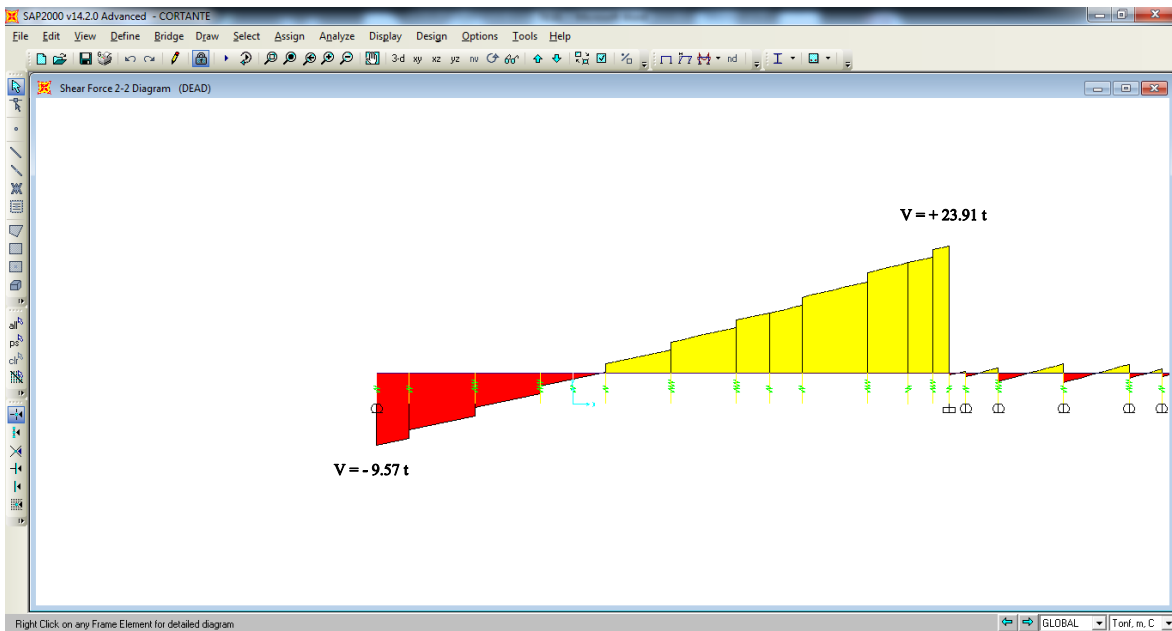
SAP2000 v14.2.0 Advanced - CORTANTE

File Edit View Define Bridge Draw Select Assign Analyze Display Design Options Tools Help

3-d xy xz yz nv nd

Shear Force 2-2 Diagram (DEAD)

V = + 23.91 t

V = - 9.57 t

Right Click on any Frame Element for detailed diagram

GLOBAL

Tonf, m, C